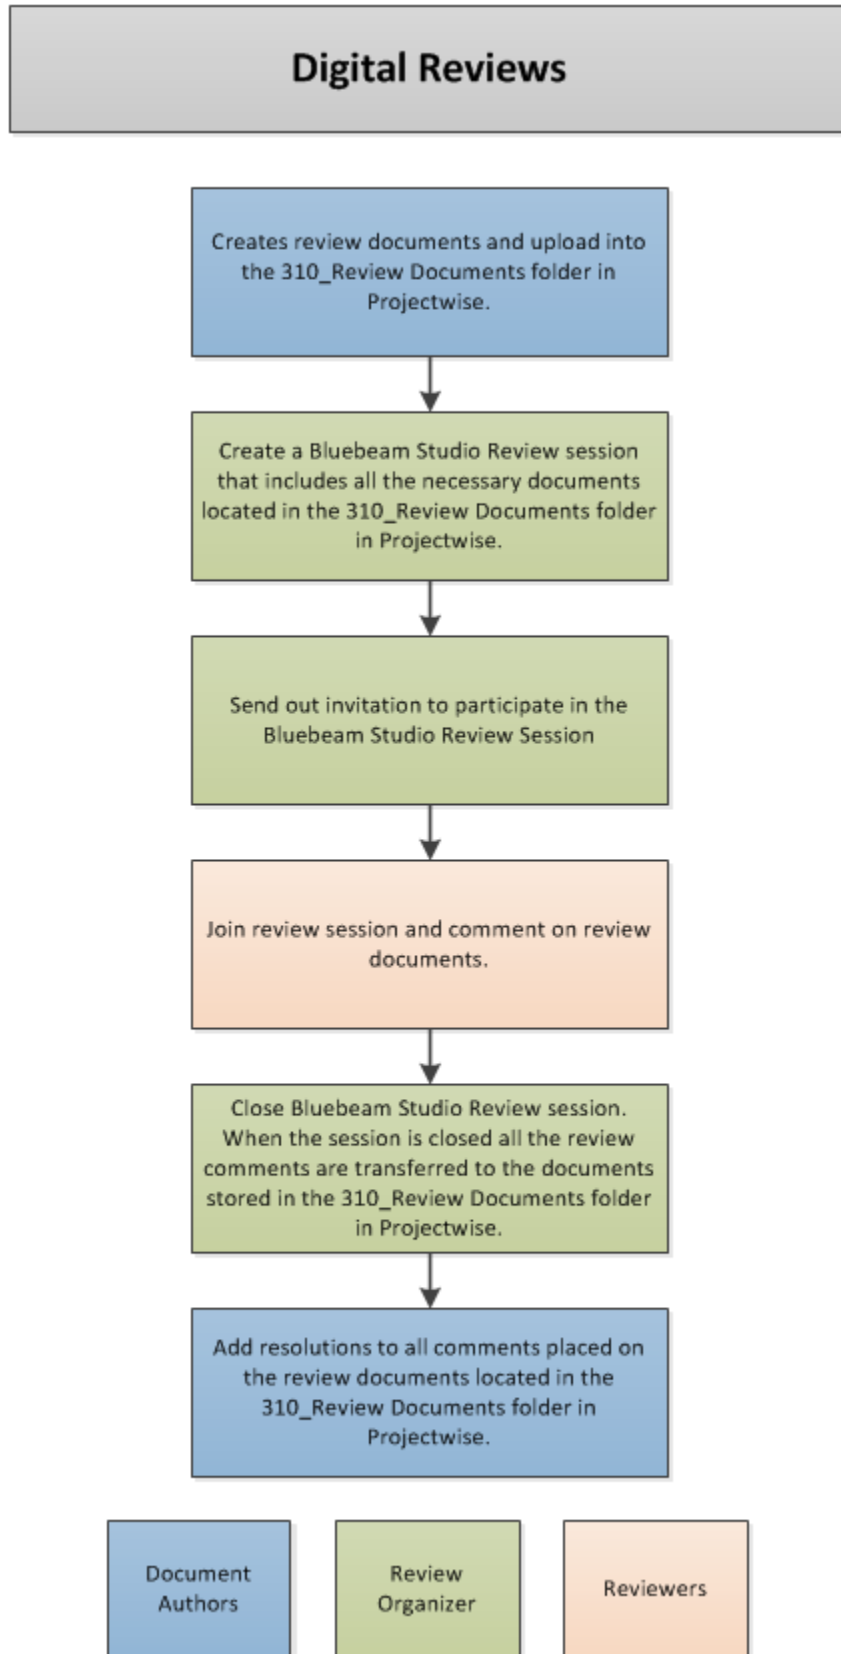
Digital Reviews

Creates review documents and upload into the 310_Review Documents folder in Projectwise.

Create a Bluebeam Studio Review session that includes all the necessary documents located in the 310_Review Documents folder in Projectwise.

Send out invitation to participate in the Bluebeam Studio Review Session

Join review session and comment on review documents.

Close Bluebeam Studio Review session. When the session is closed all the review comments are transferred to the documents stored in the 310_Review Documents folder in Projectwise.

Add resolutions to all comments placed on the review documents located in the 310_Review Documents folder in Projectwise.

Document Authors

Review Organizer

Reviewers